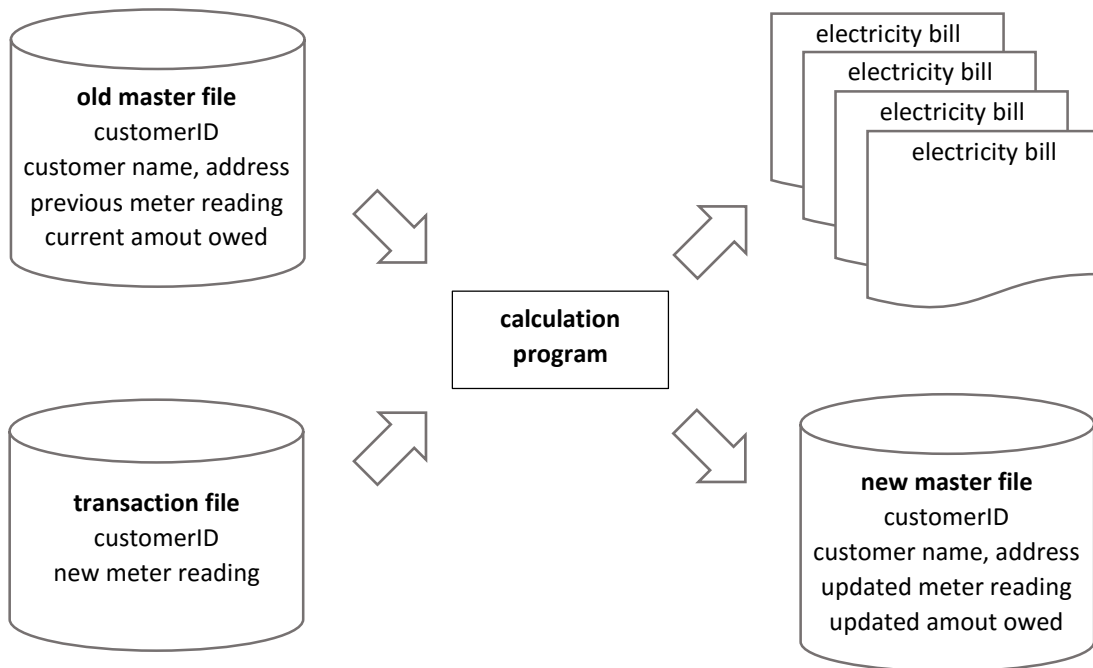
old master file
customerID
customer name, address
previous meter reading
current amout owed

electricity bill
electricity bill
electricity bill
electricity bill

calculation program

transaction file
customerID
new meter reading

new master file
customerID
customer name, address
updated meter reading
updated amout owed